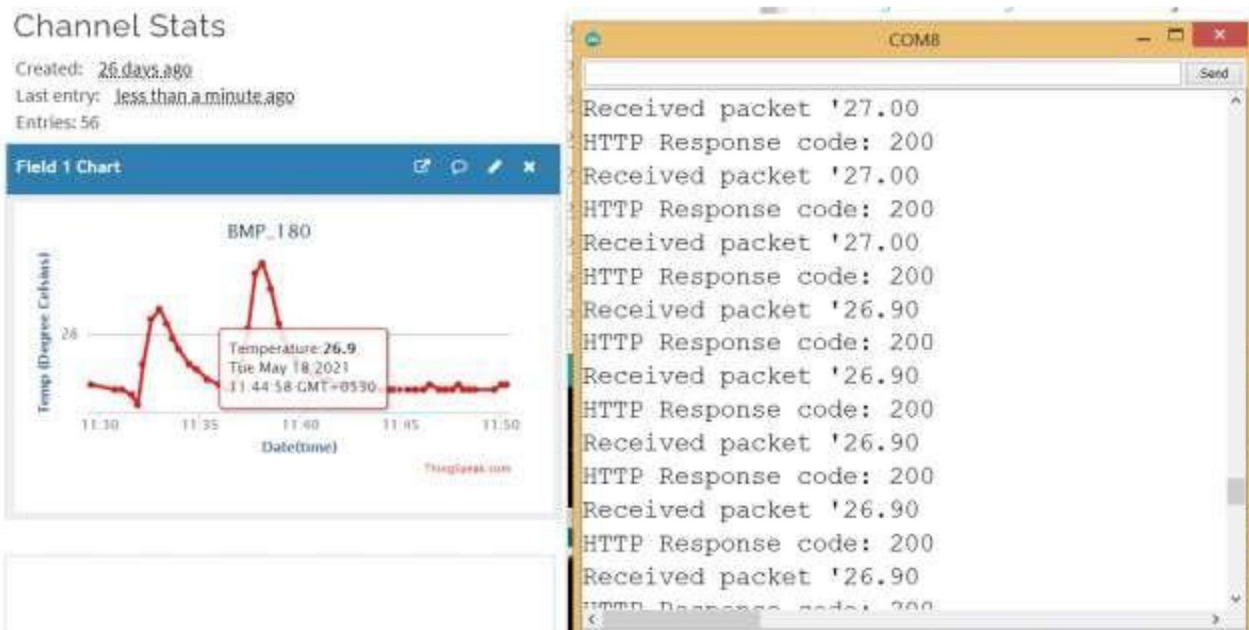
Channel Stats

Created: 26 days ago
Last entry: less than a minute ago
Entries: 56

Field 1 Chart

BMP_180

Temp (Degree Celsius)

28

Temperature: 26.9
Tue May 18 2021
11:44:58 GMT+0530

11:30 11:35 11:40 11:45 11:50

Date(time)

ThingSpeak.com

COM8

Send

Received packet '27.00
HTTP Response code: 200
Received packet '27.00
HTTP Response code: 200
Received packet '27.00
HTTP Response code: 200
Received packet '26.90
HTTP Response code: 200
Received packet '26.90
HTTP Response code: 200
Received packet '26.90
HTTP Response code: 200
Received packet '26.90
HTTP Response code: 200
Received packet '26.90
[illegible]